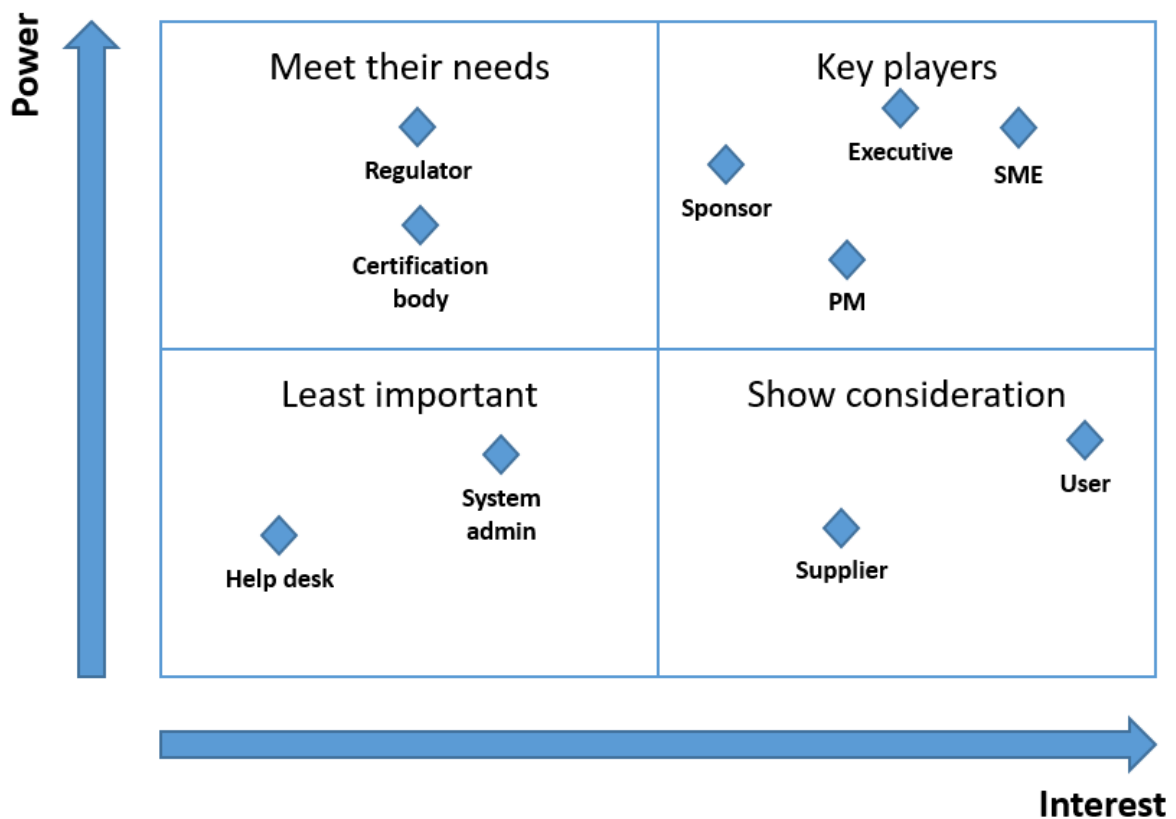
Power

| Meet their needs<br>Regulator<br>Certification body | Key players<br>Executive<br>SME<br>Sponsor<br>PM |
|---|---|
| Least important<br>System admin<br>Help desk | Show consideration<br>User<br>Supplier |

Interest